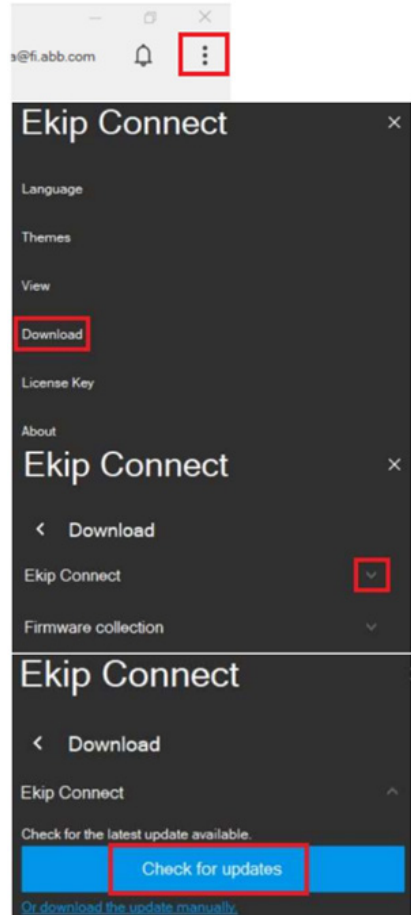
a@fi.abb.com

Ekip Connect

Language

Themes

View

Download

License Key

About

Ekip Connect

Download

Ekip Connect

Firmware collection

Ekip Connect

Download

Ekip Connect

Check for the latest update available.

Check for updates

Or download the update manually